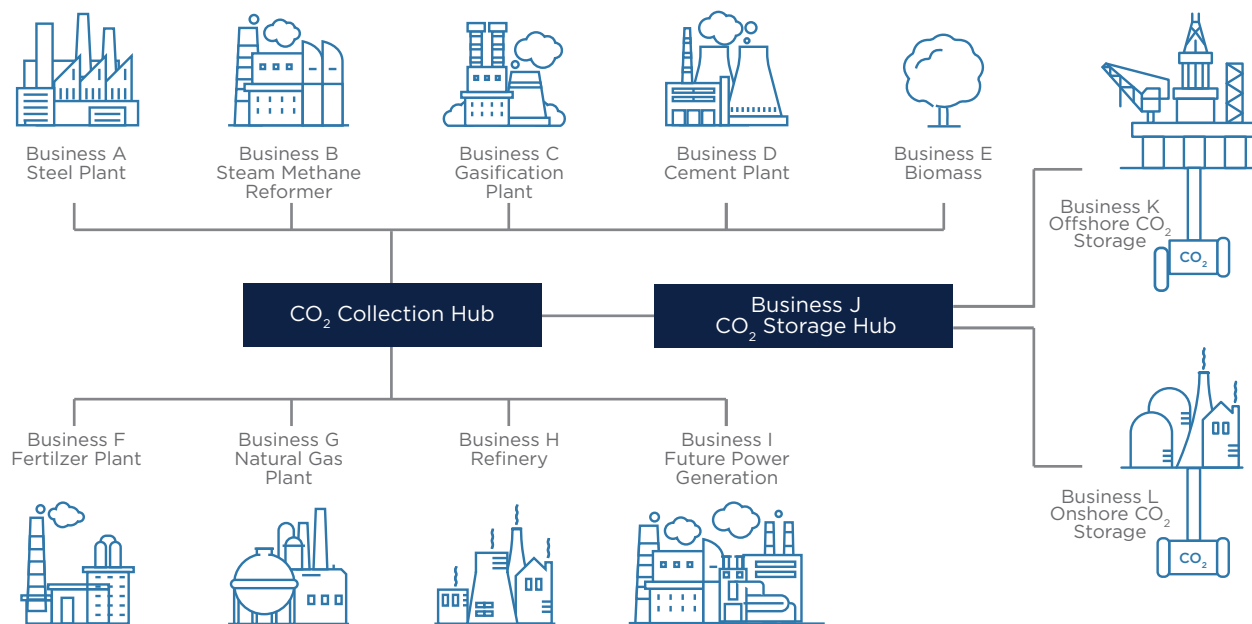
Business A
Steel Plant

Business B
Steam Methane
Reformer

Business C
Gasification
Plant

Business D
Cement Plant

Business E
Biomass

Business K
Offshore $CO_2$
Storage

$CO_2$

$CO_2$ Collection Hub

Business J
$CO_2$ Storage Hub

Business F
Fertilzer Plant

Business G
Natural Gas
Plant

Business H
Refinery

Business I
Future Power
Generation

Business L
Onshore $CO_2$
Storage

$CO_2$